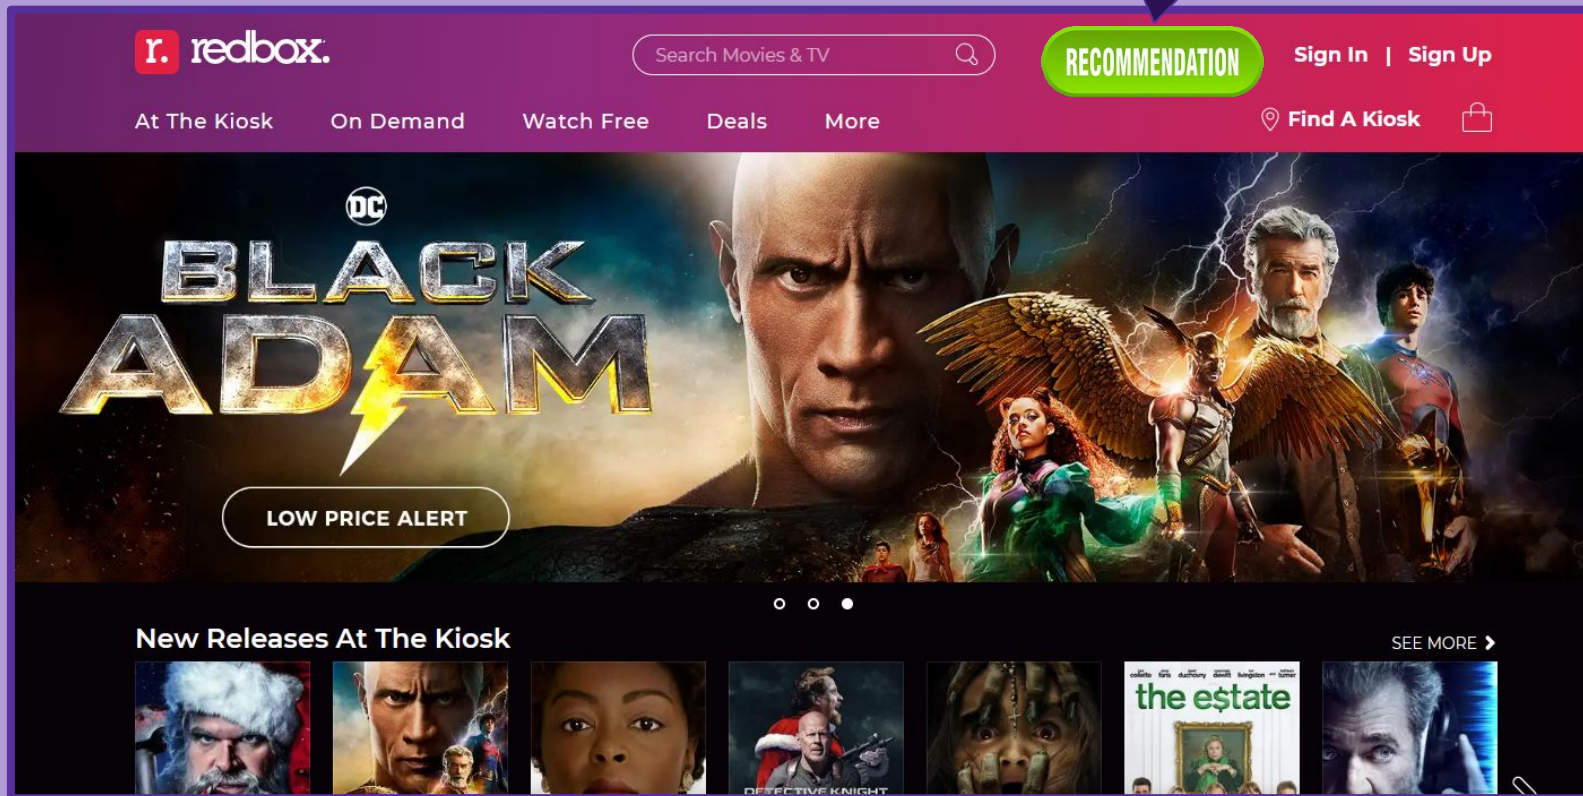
r. redbox.

Search Movies & TV

RECOMMENDATION

Sign In | Sign Up

At The Kiosk On Demand Watch Free Deals More

Find A Kiosk

DC

BLACK ADAM

LOW PRICE ALERT

New Releases At The Kiosk

SEE MORE

the e$tate

DETECTIVE KNIGHT